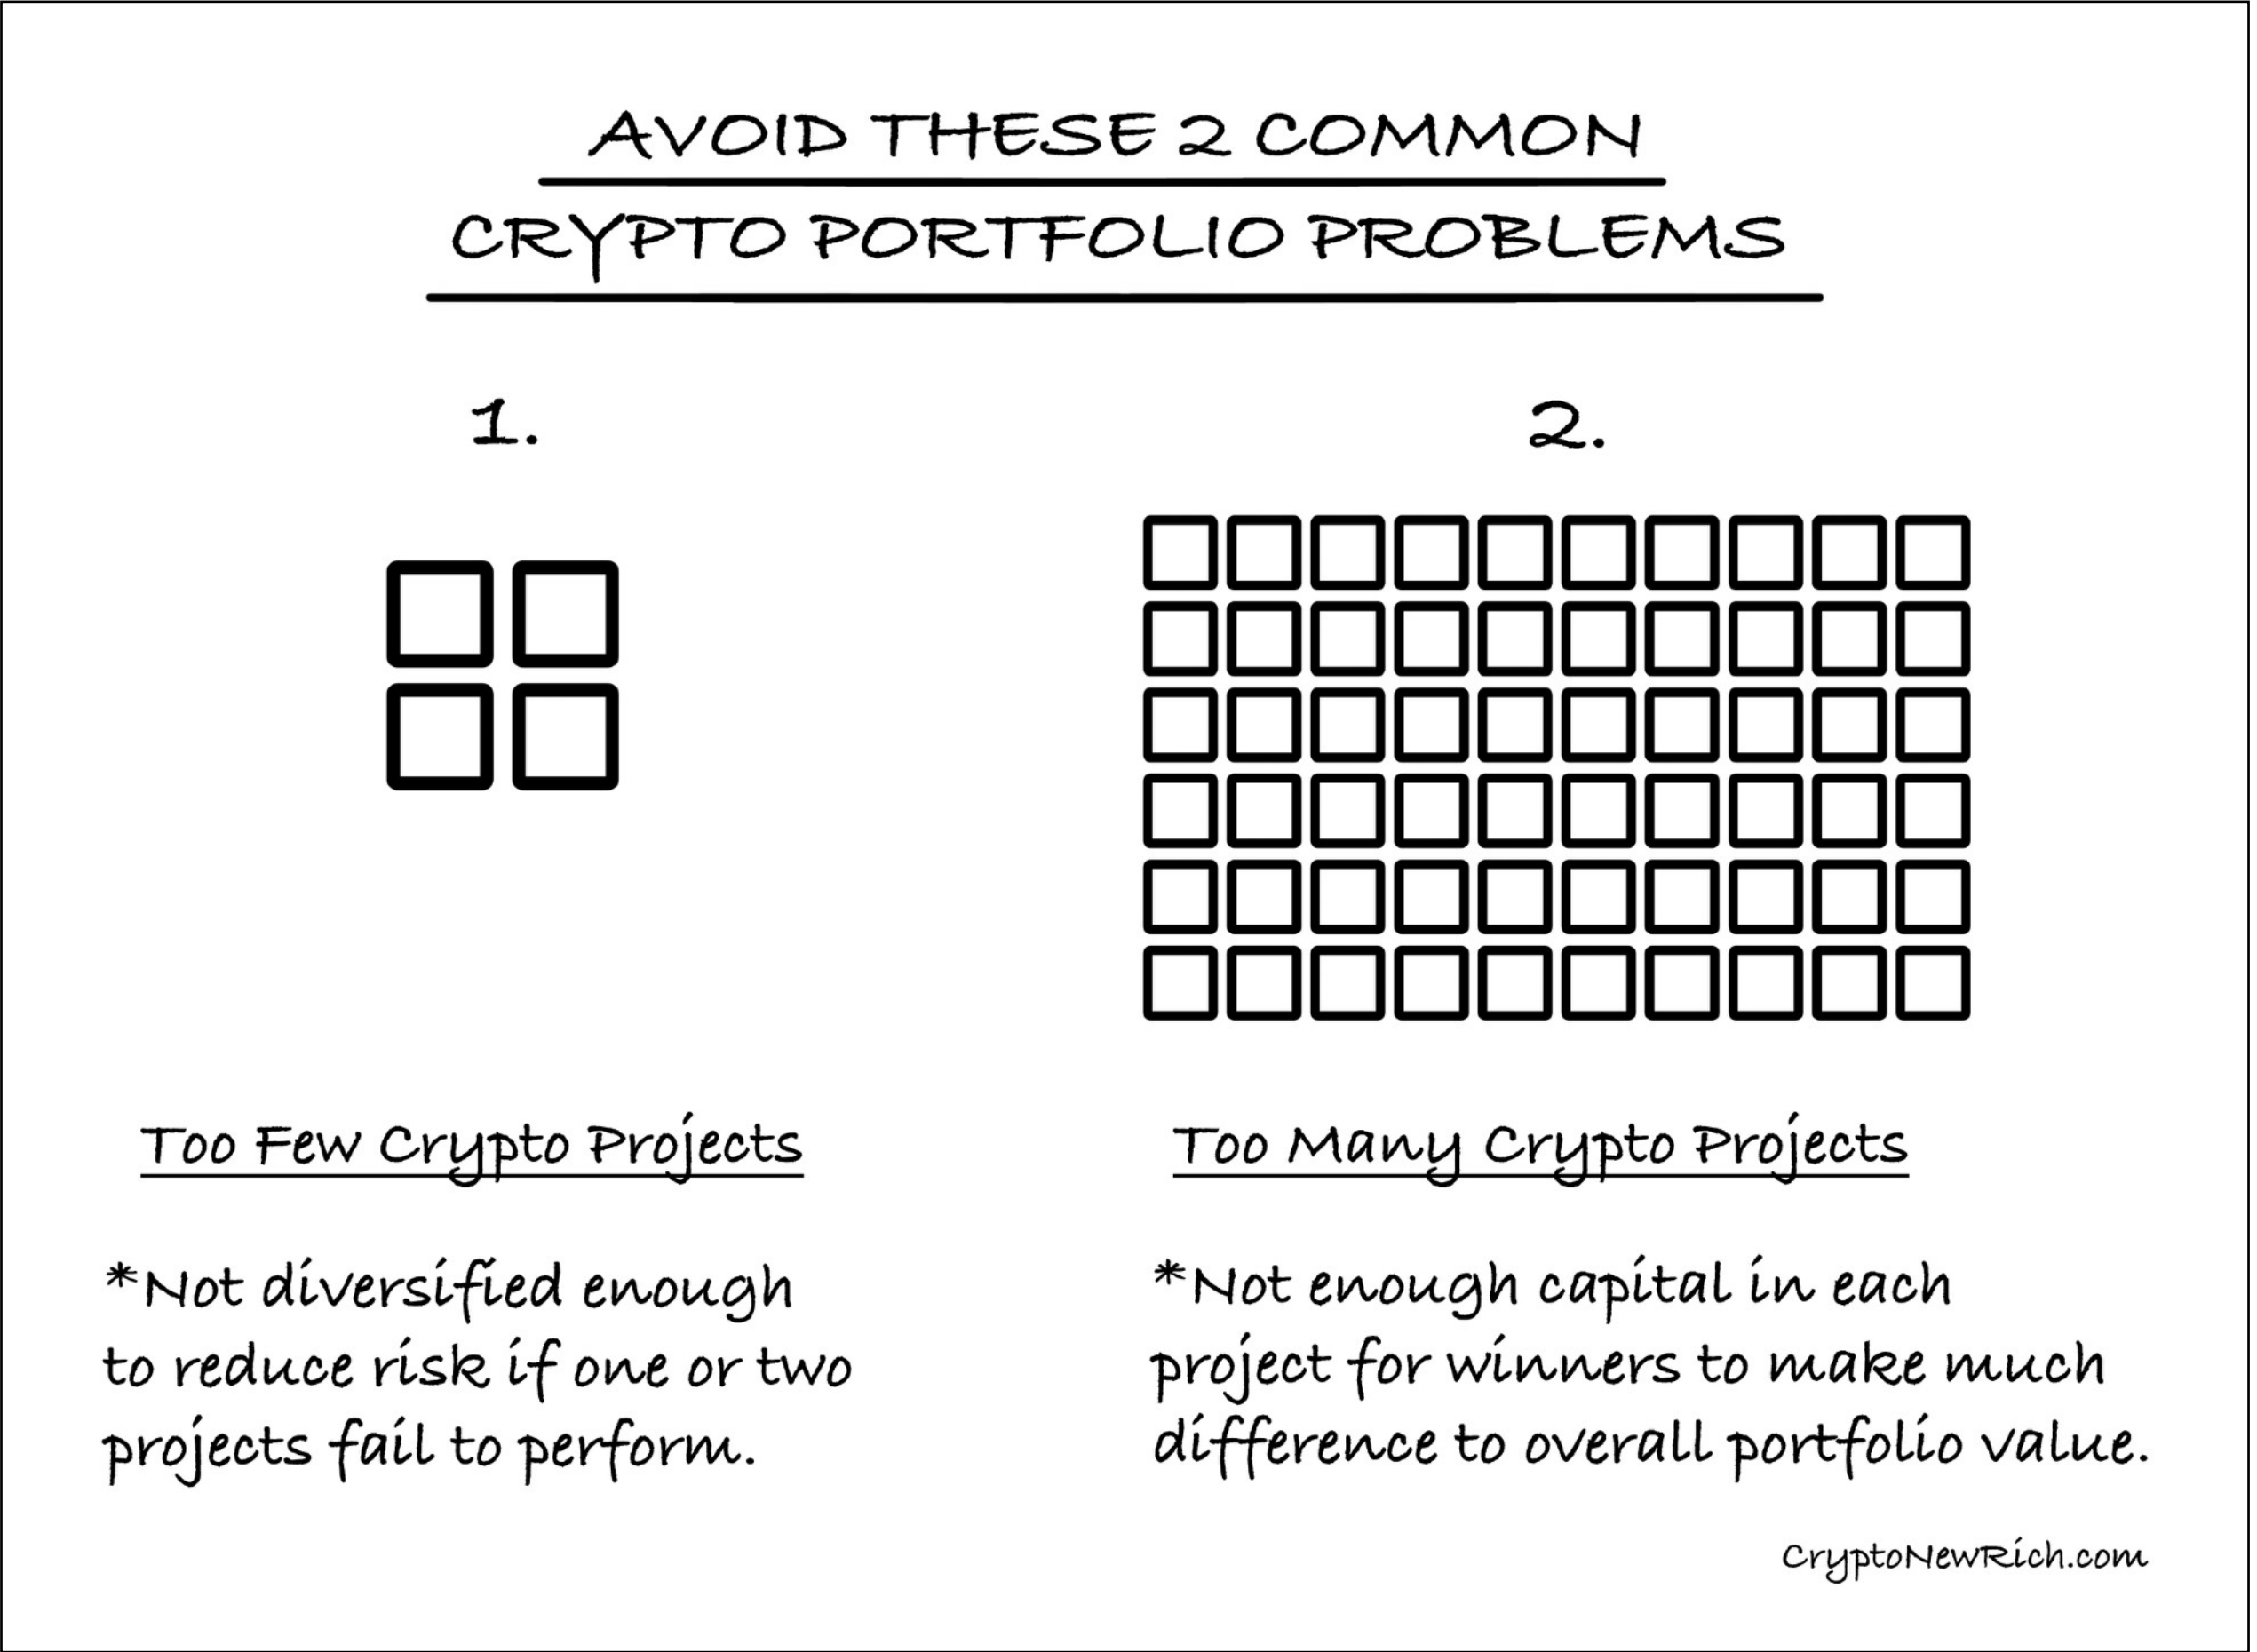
AVOID THESE 2 COMMON

CRYPTO PORTFOLIO PROBLEMS

1.

2.

Too Few Crypto Projects

*Not diversified enough to reduce risk if one or two projects fail to perform.

Too Many Crypto Projects

*Not enough capital in each project for winners to make much difference to overall portfolio value.

CryptoNewRich.com